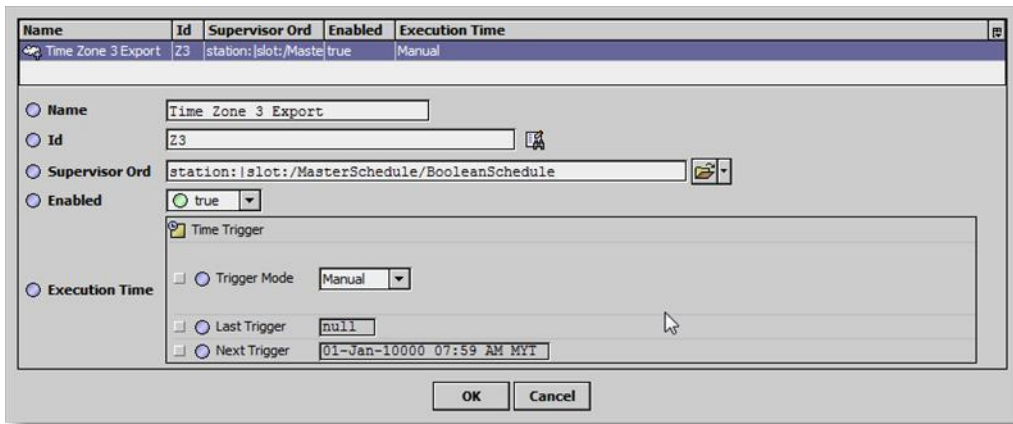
| Name | Id | Supervisor Ord | Enabled | Execution Time |
|---|---|---|---|---|
| Time Zone 3 Export | Z3 | station:\|slot:/Maste | true | Manual |

Name Time Zone 3 Export
Id Z3
Supervisor Ord station:|slot:/MasterSchedule/BooleanSchedule
Enabled true
Execution Time
Time Trigger
Trigger Mode Manual
Last Trigger null
Next Trigger 01-Jan-10000 07:59 AM MYT

OK Cancel